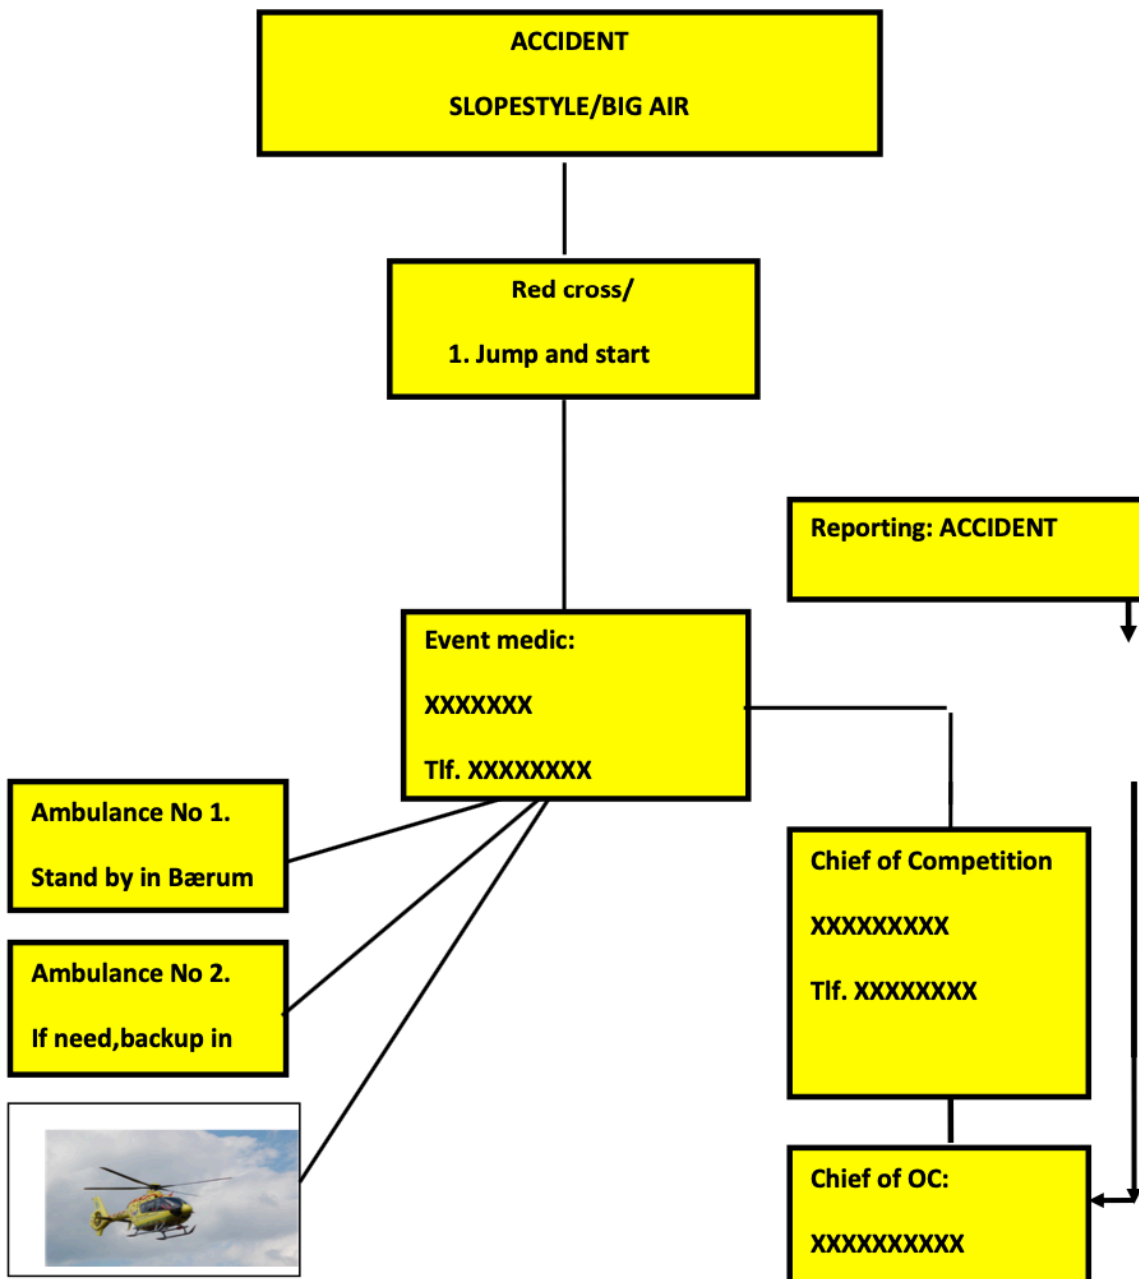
ACCIDENT

SLOPESTYLE/BIG AIR

Red cross/

1. Jump and start

Reporting: ACCIDENT

Event medic:

XXXXXXX

Tlf. XXXXXXXX

Ambulance No 1.

Stand by in Bærum

Ambulance No 2.

If need,backup in

Chief of Competition

XXXXXXXXX

Tlf. XXXXXXXX

Chief of OC:

XXXXXXXXXX